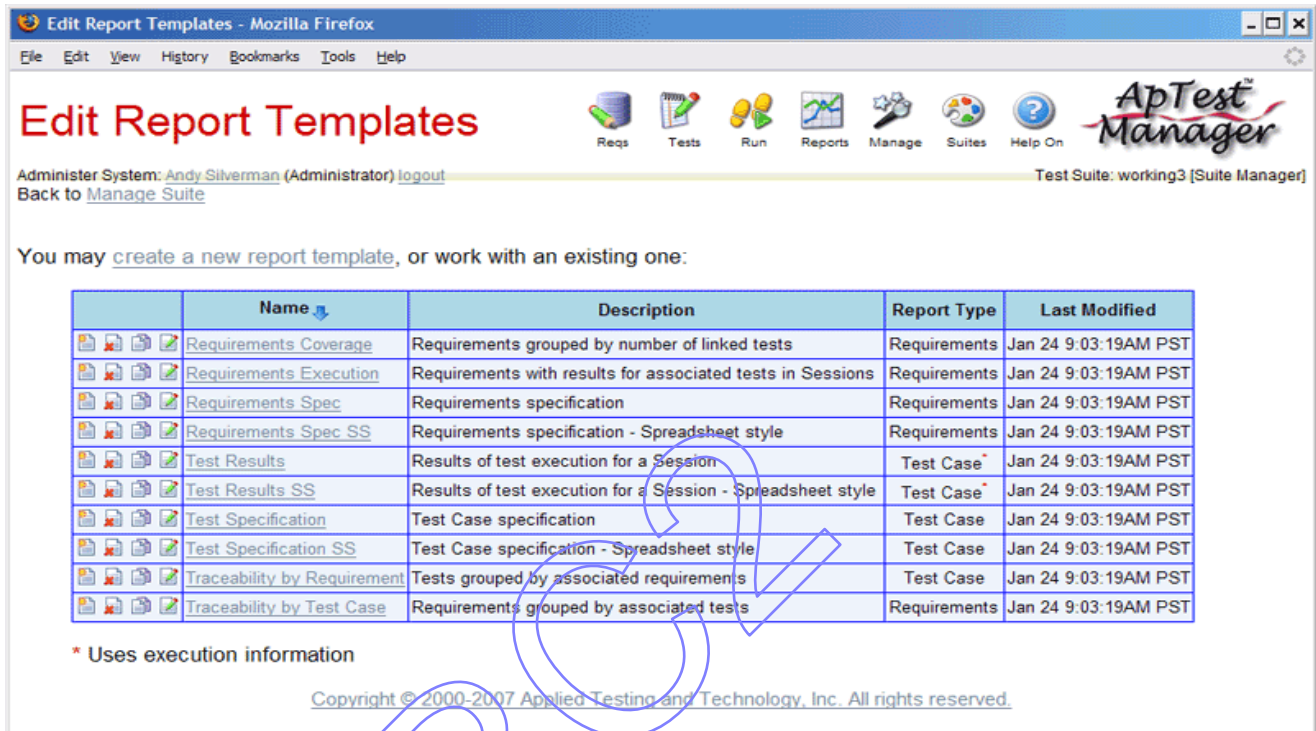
Edit Report Templates - Mozilla Firefox

File Edit View History Bookmarks Tools Help

Edit Report Templates

Reqs Tests Run Reports Manage Suites Help On

ApTest™ Manager

Administer System: Andy Silverman (Administrator) logout
Back to Manage Suite

Test Suite: working3 [Suite Manager]

You may create a new report template, or work with an existing one:

| | Name | Description | Report Type | Last Modified |
|---|---|---|---|---|
| | Requirements Coverage | Requirements grouped by number of linked tests | Requirements | Jan 24 9:03:19AM PST |
| | Requirements Execution | Requirements with results for associated tests in Sessions | Requirements | Jan 24 9:03:19AM PST |
| | Requirements Spec | Requirements specification | Requirements | Jan 24 9:03:19AM PST |
| | Requirements Spec SS | Requirements specification - Spreadsheet style | Requirements | Jan 24 9:03:19AM PST |
| | Test Results | Results of test execution for a Session | Test Case* | Jan 24 9:03:19AM PST |
| | Test Results SS | Results of test execution for a Session - Spreadsheet style | Test Case* | Jan 24 9:03:19AM PST |
| | Test Specification | Test Case specification | Test Case | Jan 24 9:03:19AM PST |
| | Test Specification SS | Test Case specification - Spreadsheet style | Test Case | Jan 24 9:03:19AM PST |
| | Traceability by Requirement | Tests grouped by associated requirements | Test Case | Jan 24 9:03:19AM PST |
| | Traceability by Test Case | Requirements grouped by associated tests | Requirements | Jan 24 9:03:19AM PST |

* Uses execution information

Copyright © 2000-2007 Applied Testing and Technology, Inc. All rights reserved.